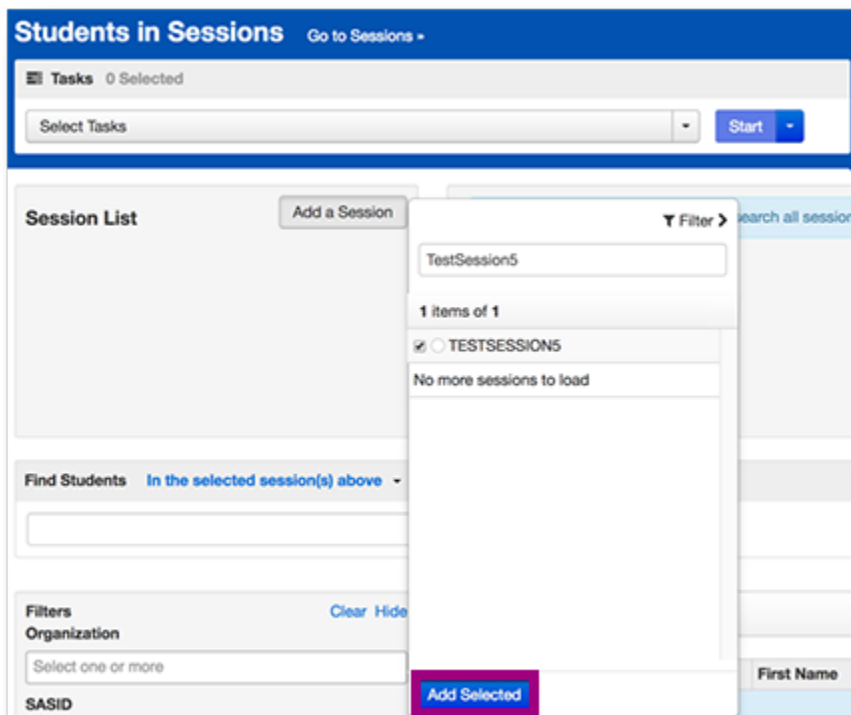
Students in Sessions Go to Sessions ▸

Tasks 0 Selected

Select Tasks

Start

Session List

Add a Session

Filter ›

earch all session

TestSession5

1 items of 1

TESTSESSION5

No more sessions to load

Find Students In the selected session(s) above

Filters

Clear Hide

Organization

Select one or more

SASID

First Name

Add Selected